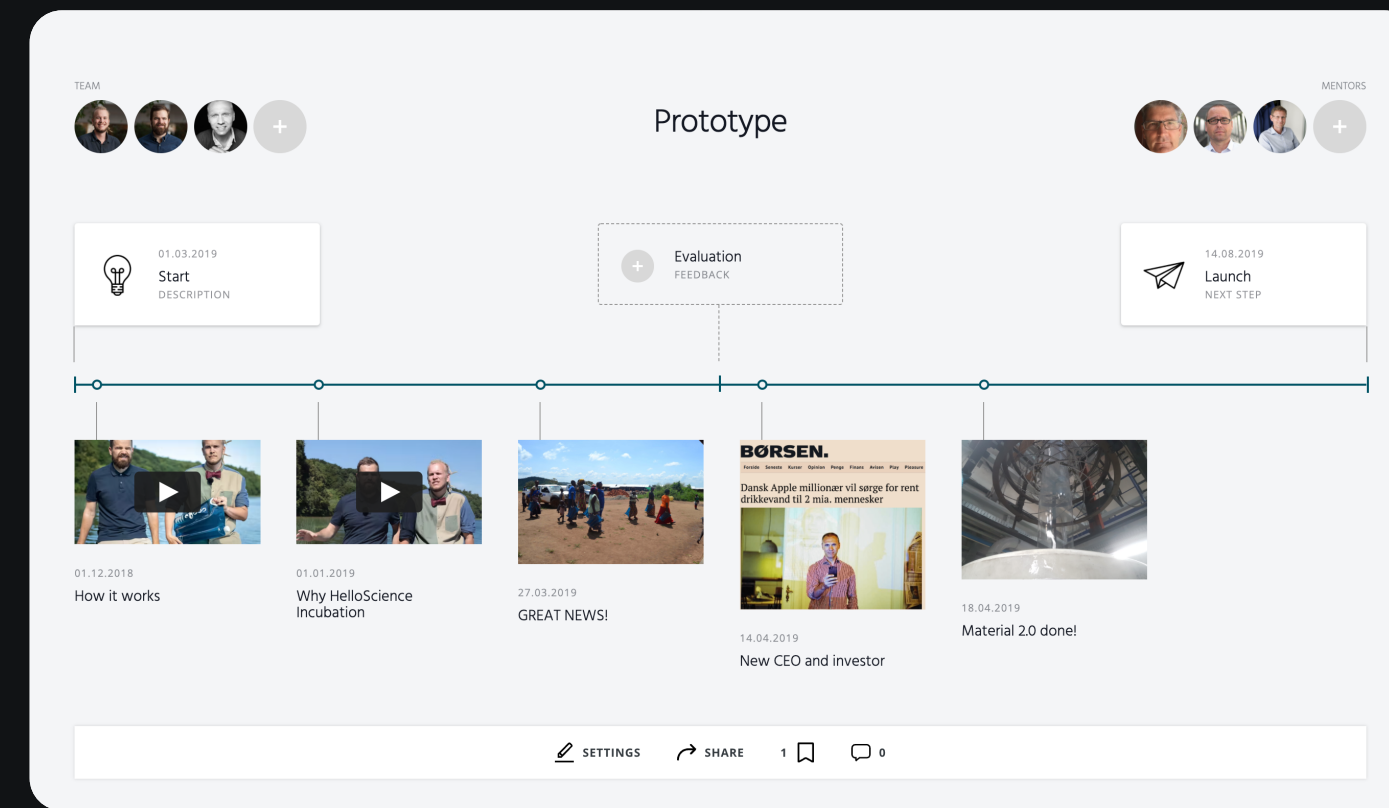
TEAM

Prototype

MENTORS

01.03.2019
Start
DESCRIPTION

Evaluation
FEEDBACK

14.08.2019
Launch
NEXT STEP

01.12.2018
How it works

01.01.2019
Why HelloScience Incubation

27.03.2019
GREAT NEWS!

BØRSEN.
Forside Seneste Kurser Opinion Penge Finans Aktien Play Pleasure
Dansk Apple millionær vil sørge for rent drikkevand til 2 mia. mennesker

14.04.2019
New CEO and investor

18.04.2019
Material 2.0 done!

SETTINGS SHARE 1 0